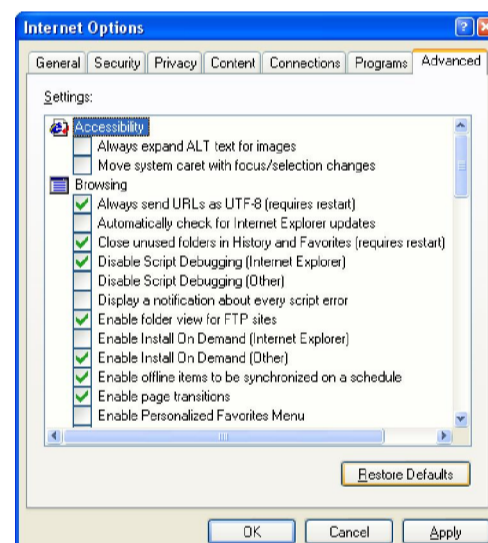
Internet Options

General | Security | Privacy | Content | Connections | Programs | Advanced

Settings:

Accessibility
Always expand ALT text for images
Move system caret with focus/selection changes
Browsing
Always send URLs as UTF-8 (requires restart)
Automatically check for Internet Explorer updates
Close unused folders in History and Favorites (requires restart)
Disable Script Debugging (Internet Explorer)
Disable Script Debugging (Other)
Display a notification about every script error
Enable folder view for FTP sites
Enable Install On Demand (Internet Explorer)
Enable Install On Demand (Other)
Enable offline items to be synchronized on a schedule
Enable page transitions
Enable Personalized Favorites Menu

Restore Defaults

OK | Cancel | Apply